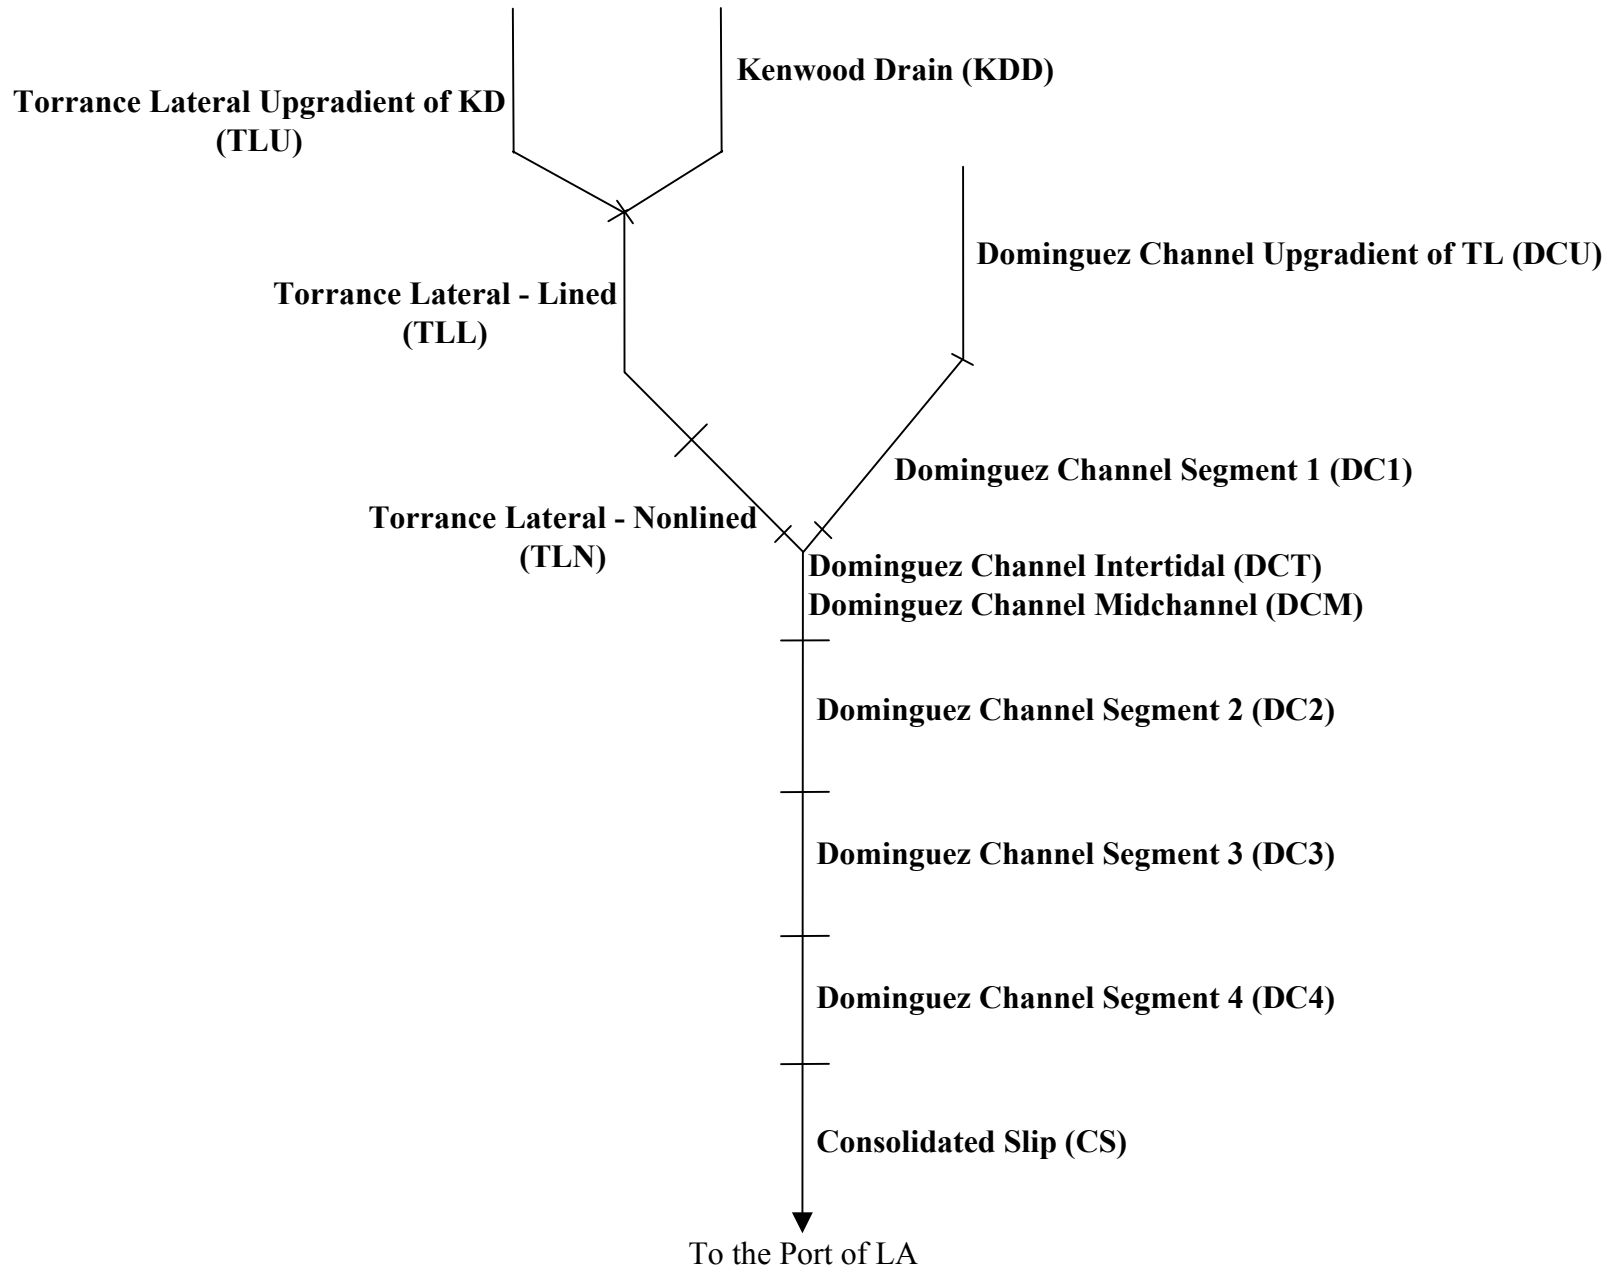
Kenwood Drain (KDD)

Torrance Lateral Upgradient of KD (TLU)

Dominguez Channel Upgradient of TL (DCU)

Torrance Lateral - Lined (TLL)

Dominguez Channel Segment 1 (DC1)

Torrance Lateral - Nonlined (TLN)

Dominguez Channel Intertidal (DCT)
Dominguez Channel Midchannel (DCM)

Dominguez Channel Segment 2 (DC2)

Dominguez Channel Segment 3 (DC3)

Dominguez Channel Segment 4 (DC4)

Consolidated Slip (CS)

To the Port of LA